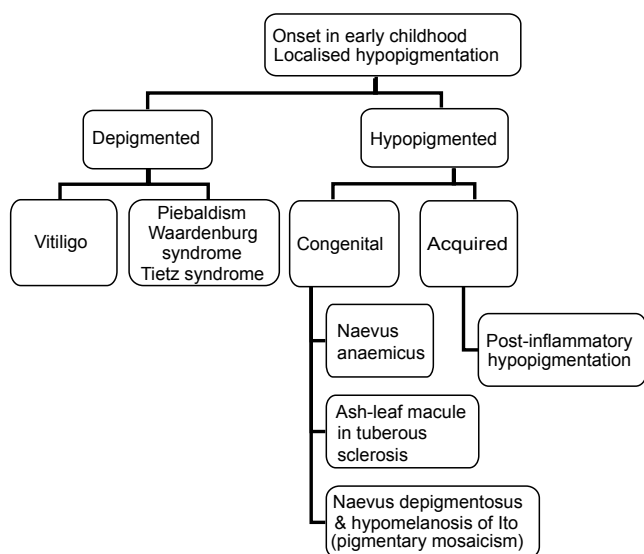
Onset in early childhood
Localised hypopigmentation

Depigmented

Hypopigmented

Vitiligo

Piebaldism
Waardenburg syndrome
Tietz syndrome

Congenital

Acquired

Naevus anaemicus

Post-inflammatory hypopigmentation

Ash-leaf macule in tuberous sclerosis

Naevus depigmentosus & hypomelanosis of Ito (pigmentary mosaicism)